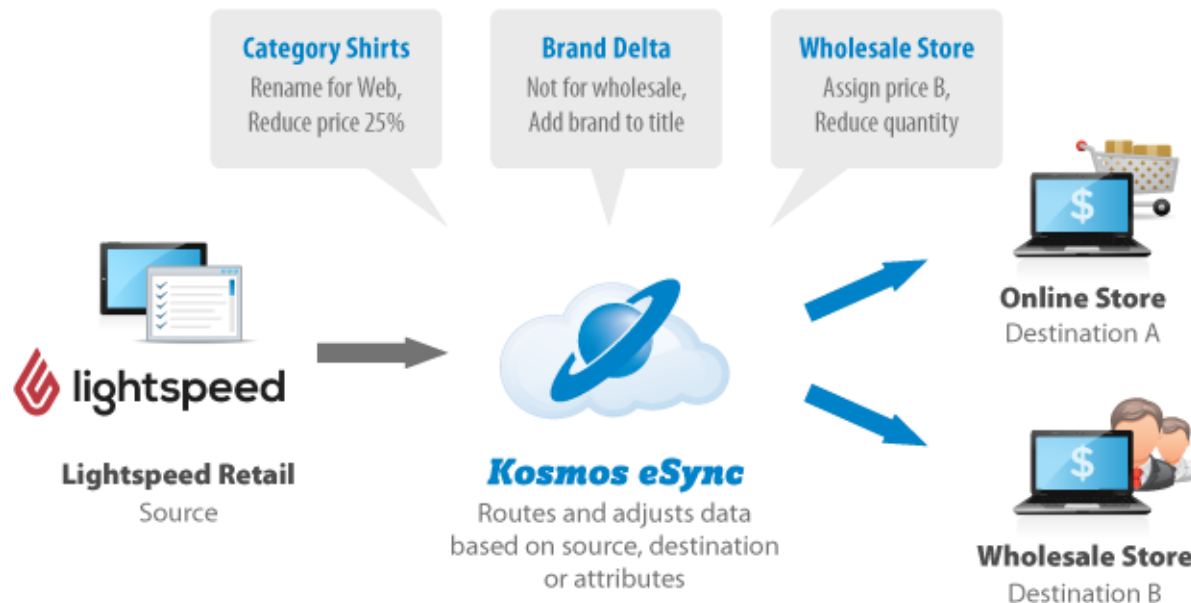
Category Shirts
Rename for Web,
Reduce price 25%

Brand Delta
Not for wholesale,
Add brand to title

Wholesale Store
Assign price B,
Reduce quantity

$

Online Store
Destination A

lightspeed

Lightspeed Retail
Source

Kosmos eSync
Routes and adjusts data based on source, destination or attributes

$

Wholesale Store
Destination B